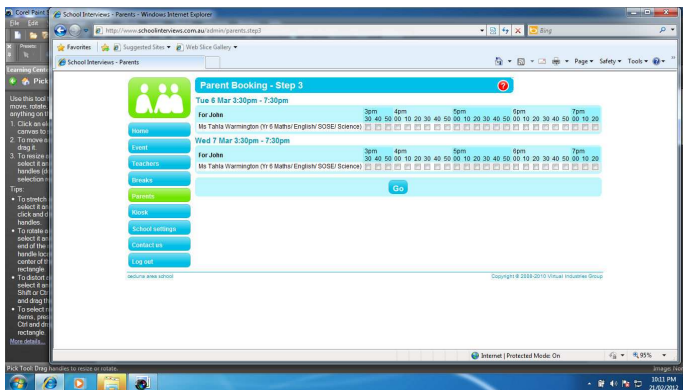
Corel Paint
File Edit
Presets
Learning Center
Pick
Use this tool to move, rotate anything on th
1. Click an el canvas to
2. To move a drag it
3. To resize a select it an handles (d selection r
Tips:
• To stretch select it an click and d handles
• To rotate a select it an end of the r handle loc center of th rectangle
• To distort select it an Shift or Ctr and drag th
• To select r items, pres Ctrl and dr rectangle
More details...
Pick Tool: Drag handles to resize or rotate.

School Interviews - Parents - Windows Internet Explorer
http://www.schoolinterviews.com.au/admin/parents.step3
Bing
Favorites Suggested Sites Web Slice Gallery
School Interviews - Parents
Page Safety Tools

Home
Event
Teachers
Breaks
Parents
Kiosk
School settings
Contact us
Log out

Parent Booking - Step 3
Tue 6 Mar 3:30pm - 7:30pm
For John
3pm 4pm 5pm 6pm 7pm
30 40 50 00 10 20 30 40 50 00 10 20 30 40 50 00 10 20 30 40 50 00 10 20
Ms Tahlia Warmington (Yr 6 Maths/ English/ SOSE/ Science)
Wed 7 Mar 3:30pm - 7:30pm
For John
3pm 4pm 5pm 6pm 7pm
30 40 50 00 10 20 30 40 50 00 10 20 30 40 50 00 10 20 30 40 50 00 10 20
Ms Tahlia Warmington (Yr 6 Maths/ English/ SOSE/ Science)
Go

sedume alee school
Copyright © 2009-2010 Virtual Industries Group

Internet | Protected Mode: On
95%
10:11 PM
21/02/2012